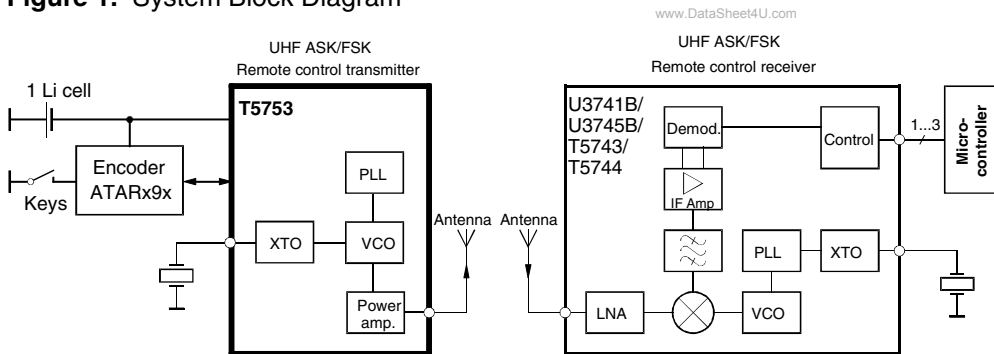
Figure 1. System Block Diagram

www.DataSheet4U.com

UHF ASK/FSK
Remote control transmitter

UHF ASK/FSK
Remote control receiver

1 Li cell

T5753

U3741B/
U3745B/
T5743/
T5744

Demod.

Control

1...3

Micro-
controller

Encoder
ATARx9x

Keys

PLL

IF Amp

XTO

VCO

Antenna

Antenna

PLL

XTO

Power
amp.

LNA

VCO